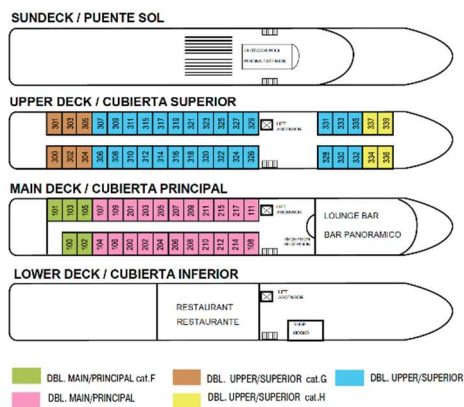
SUNDECK / PUENTE SOL

OUTDOOR POOL
PISCINA EXTERIOR

UPPER DECK / CUBIERTA SUPERIOR

301 303 305 307 309 311 313 315 317 319 321 323 325 327 329

LIFT
ASCENSOR

331 333 335 337 339

300 302 304 306 308 310 312 314 316 318 320 322 324 326 328

328 330 332 334 336

MAIN DECK / CUBIERTA PRINCIPAL

101 103 105 107 109 201 203 205 207 209 211 213 215 217 111

LIFT
ASCENSOR

LOUNGE BAR

BAR PANORAMICO

100 102 104 106 200 202 204 206 208 210 212 214 216 108

RECEPTION
RECEPCION

LOWER DECK / CUBIERTA INFERIOR

LIFT
ASCENSOR

RESTAURANT
RESTAURANTE

SHOP
NEGOCIO

DBL. MAIN/PRINCIPAL cat.F
DBL. UPPER/SUPERIOR cat.G
DBL. UPPER/SUPERIOR
DBL. MAIN/PRINCIPAL
DBL. UPPER/SUPERIOR cat.H